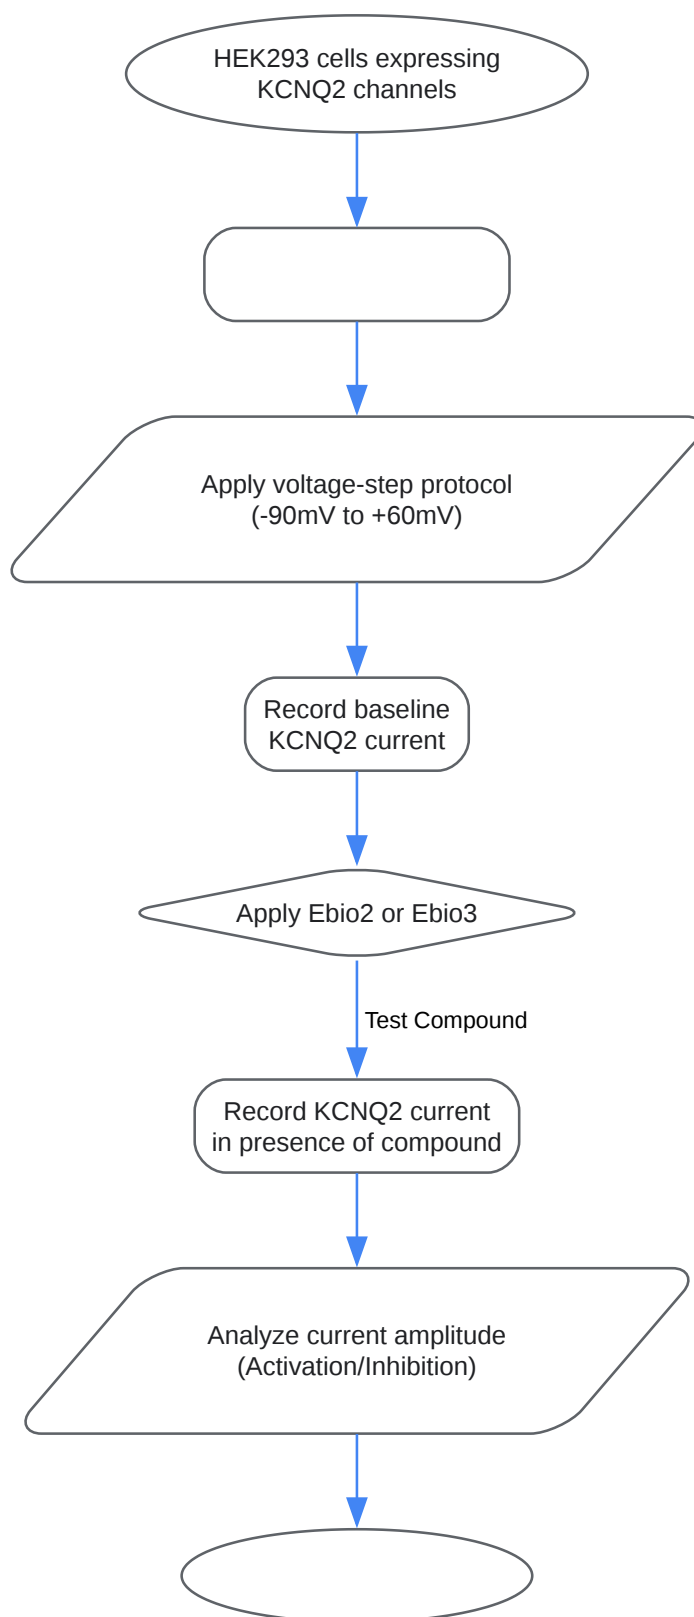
HEK293 cells expressing KCNQ2 channels

Apply voltage-step protocol (-90mV to +60mV)

Record baseline KCNQ2 current

Apply Ebio2 or Ebio3

Test Compound

Record KCNQ2 current in presence of compound

Analyze current amplitude (Activation/Inhibition)